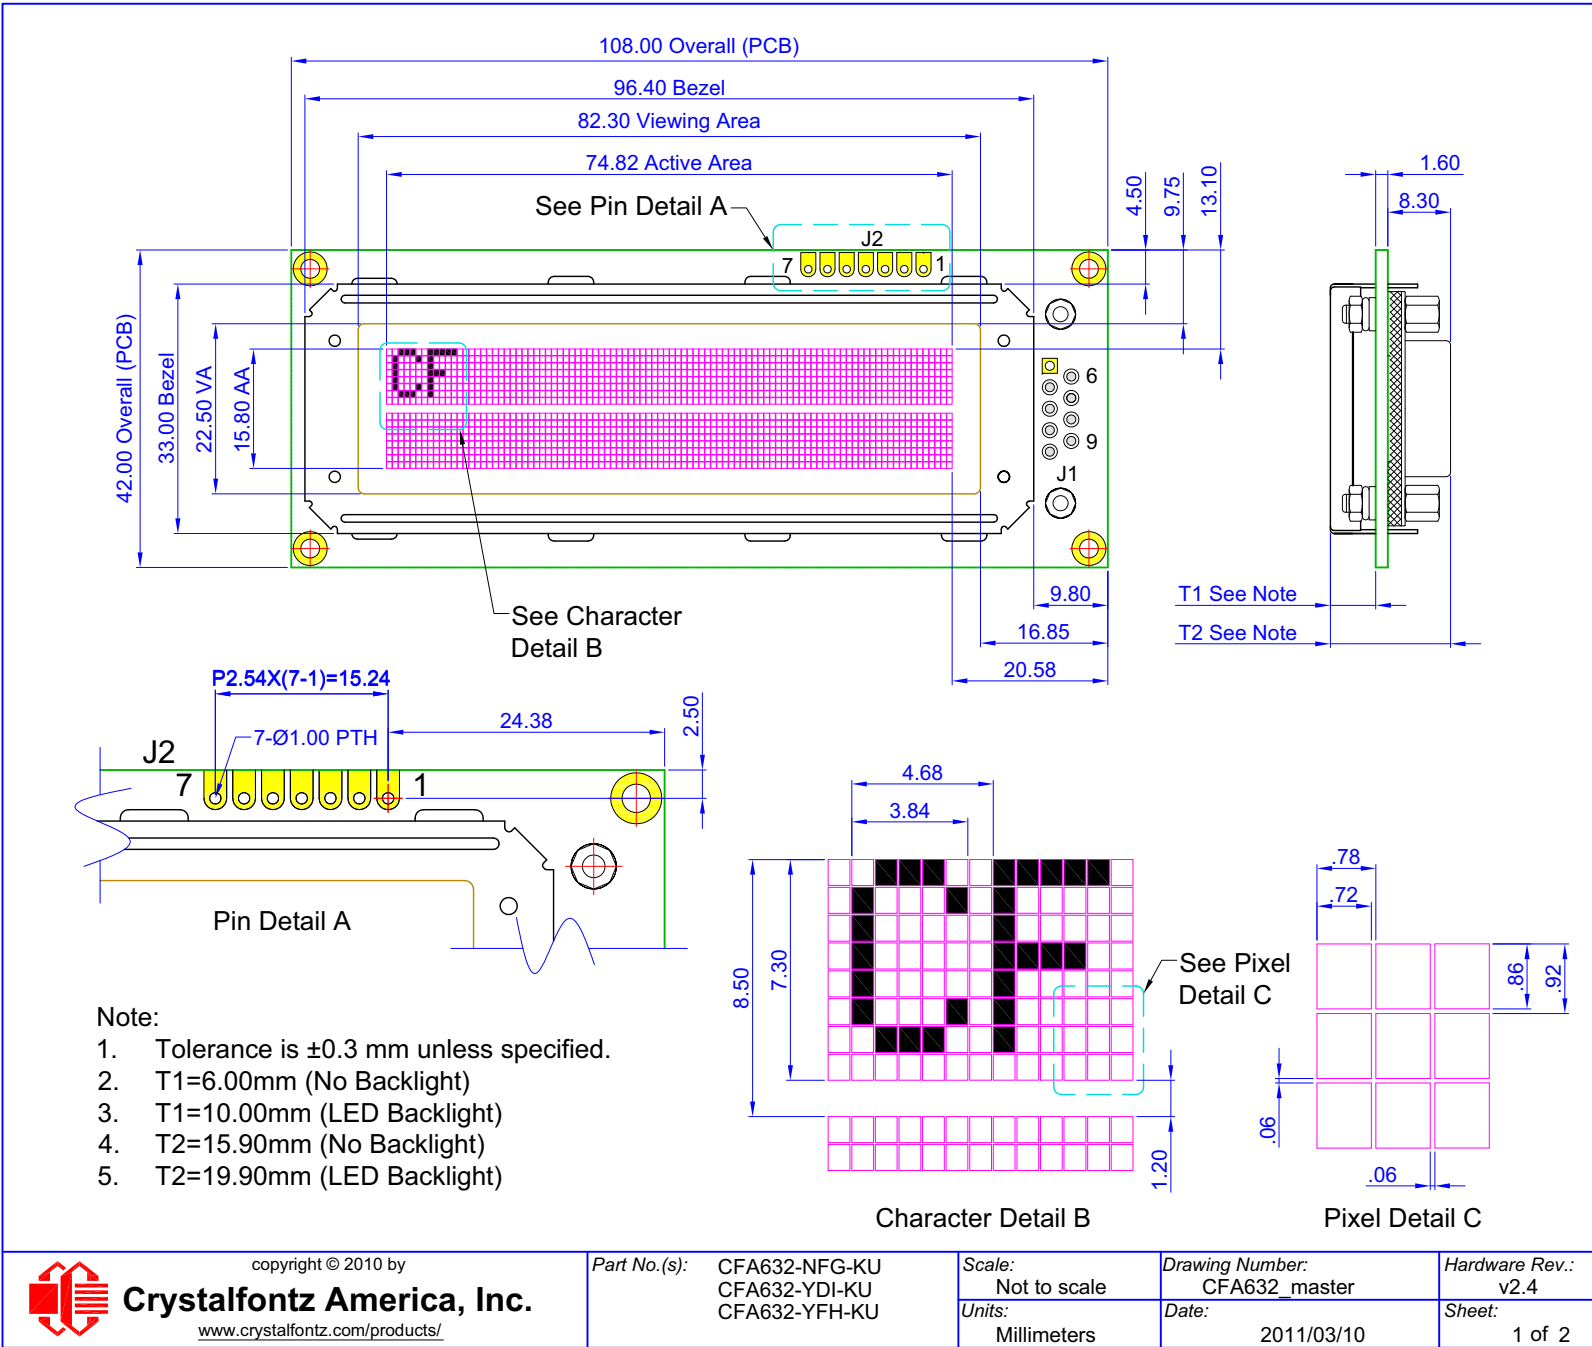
108.00 Overall (PCB)
96.40 Bezel
82.30 Viewing Area
74.82 Active Area
See Pin Detail A
J2
7
1
4.50
9.75
13.10
1.60
8.30
42.00 Overall (PCB)
33.00 Bezel
22.50 VA
15.80 AA
6
9
J1
9.80
16.85
20.58
T1 See Note
T2 See Note
See Character Detail B
P2.54X(7-1)=15.24
7-Ø1.00 PTH
24.38
2.50
J2
7
1
Pin Detail A
4.68
3.84
8.50
7.30
See Pixel Detail C
.78
.72
.86
.92
.06
.06
1.20
Character Detail B
Pixel Detail C
Note:
1. Tolerance is ±0.3 mm unless specified.
2. T1=6.00mm (No Backlight)
3. T1=10.00mm (LED Backlight)
4. T2=15.90mm (No Backlight)
5. T2=19.90mm (LED Backlight)

copyright © 2010 by
Crystalfontz America, Inc.
www.crystalfontz.com/products/

| Part No.(s): CFA632-NFG-KU CFA632-YDI-KU CFA632-YFH-KU | Scale: Not to scale | Drawing Number: CFA632_master | Hardware Rev.: v2.4 |
|---|---|---|---|
| | Units: Millimeters | Date: 2011/03/10 | Sheet: 1 of 2 |